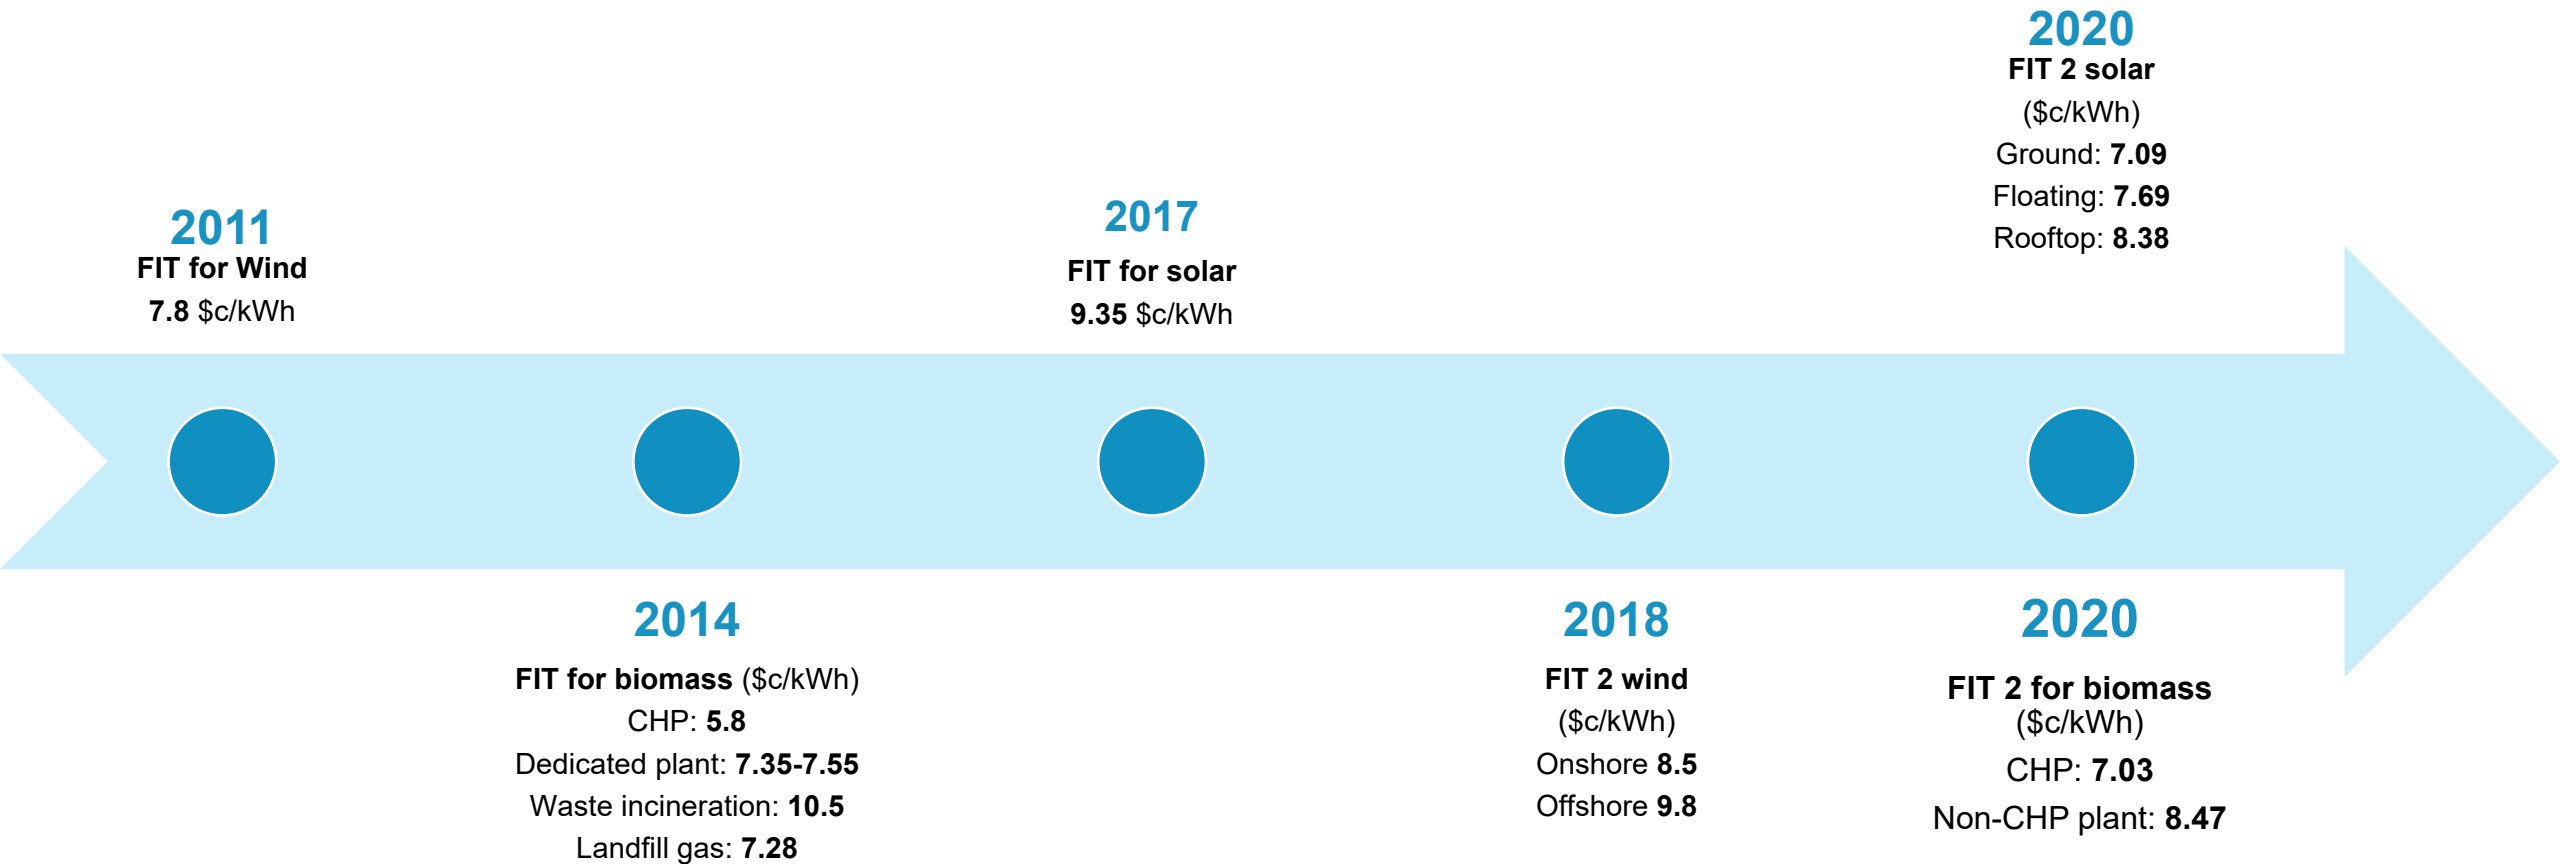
2020
FIT 2 solar
($c/kWh)
Ground: 7.09
Floating: 7.69
Rooftop: 8.38

2011
FIT for Wind
7.8 $c/kWh

2017
FIT for solar
9.35 $c/kWh

2014
FIT for biomass ($c/kWh)
CHP: 5.8
Dedicated plant: 7.35-7.55
Waste incineration: 10.5
Landfill gas: 7.28

2018
FIT 2 wind
($c/kWh)
Onshore 8.5
Offshore 9.8

2020
FIT 2 for biomass
($c/kWh)
CHP: 7.03
Non-CHP plant: 8.47